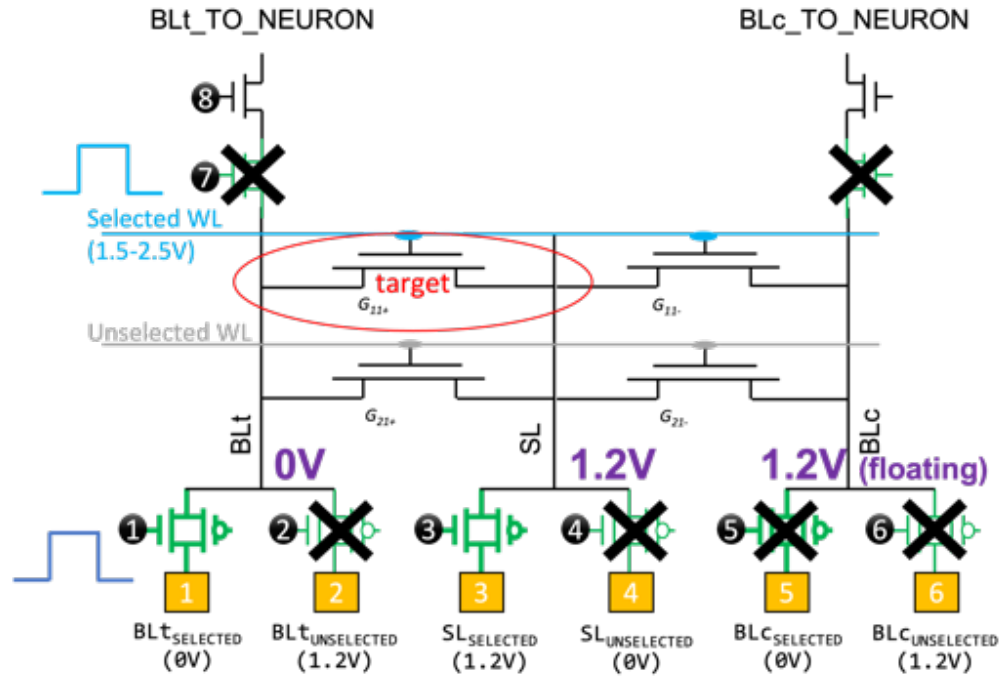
BLt_TO_NEURON

BLc_TO_NEURON

8

7

Selected WL (1.5-2.5V)

target

$G_{11+}$

$G_{11-}$

Unselected WL

$G_{21+}$

$G_{21-}$

BLt

SL

BLc

0V

1.2V

1.2V (floating)

1 2 3 4 5 6

1

2

3

4

5

6

$BLt_{SELECTED}$ (0V)

$BLt_{UNSELECTED}$ (1.2V)

$SL_{SELECTED}$ (1.2V)

$SL_{UNSELECTED}$ (0V)

$BLc_{SELECTED}$ (0V)

$BLc_{UNSELECTED}$ (1.2V)